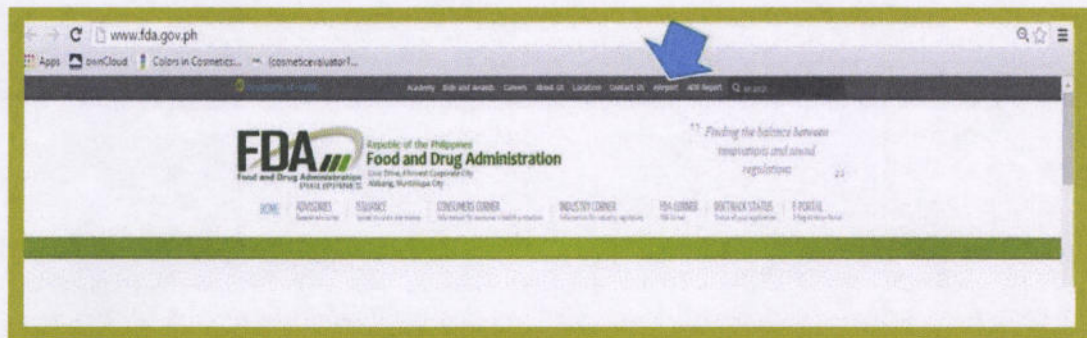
www.fda.gov.ph

Apps ownCloud Colors in Cosmetics:... (cosmeticevaluator?...

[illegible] Academy Bids and Awards Careers About Us Locations Contact Us eReport ADR Report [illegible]

FDA Food and Drug Administration PHILIPPINES

Republic of the Philippines
Food and Drug Administration
Civic Drive, Filinvest Corporate City
Alabang, Muntinlupa City

" Finding the balance between innovations and sound regulations "

HOME ADVISORIES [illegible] ISSUANCE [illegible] CONSUMERS CORNER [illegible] INDUSTRY CORNER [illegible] FDA-GUIDER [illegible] DOCTRACK STATUS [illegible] E-PORTAL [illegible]